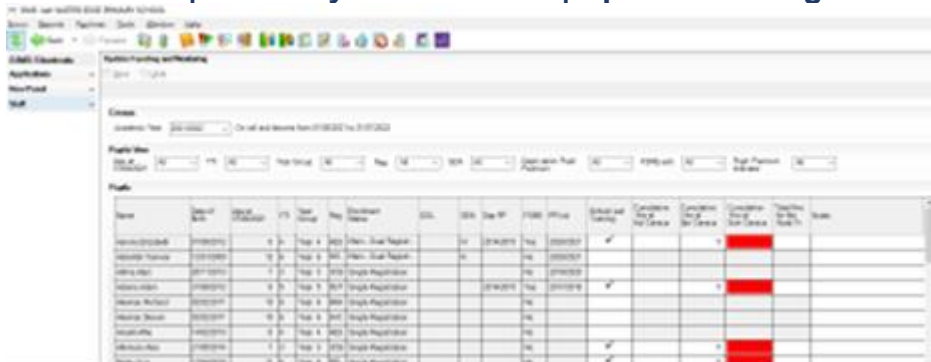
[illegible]

Applications

New Pupil

Staff

Pupil Funding and Monitoring

Census

Academic Year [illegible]

Pupil View

Pupils

| Name | Date of Birth | Age at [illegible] | Year Group | Reg | Enrolment Status | EAL | SEN | Date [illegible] | FSM6 | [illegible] |
|---|---|---|---|---|---|---|---|---|---|---|
| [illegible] | | | Year 4 | | Single Registration | | | | Yes | |
| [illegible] | | | Year 4 | | Single Registration | | | | No | |
| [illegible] | | | Year 3 | | Single Registration | | | | No | |
| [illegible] | | | Year 5 | | Single Registration | | | | Yes | |
| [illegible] | | | Year 6 | | Single Registration | | | | No | |
| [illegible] | | | Year 6 | | Single Registration | | | | No | |
| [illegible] | | | Year 4 | | Single Registration | | | | No | |
| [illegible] | | | Year 3 | | Single Registration | | | | No | |